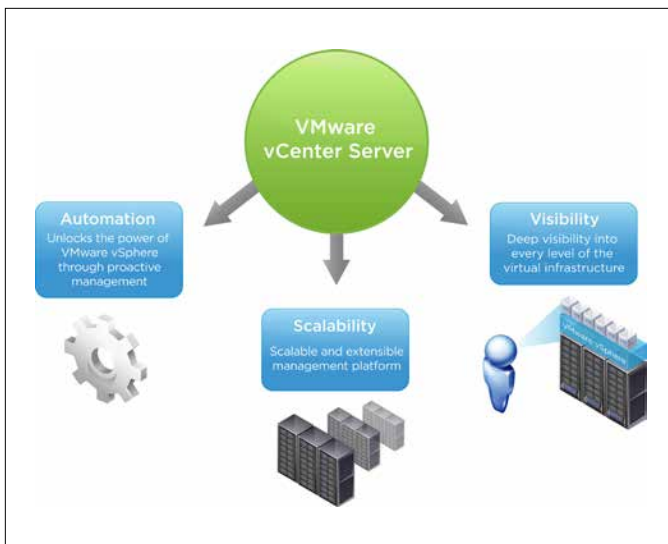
VMware vCenter Server

Automation
Unlocks the power of VMware vSphere through proactive management

Scalability
Scalable and extensible management platform

Visibility
Deep visibility into every level of the virtual infrastructure

VMware vSphere